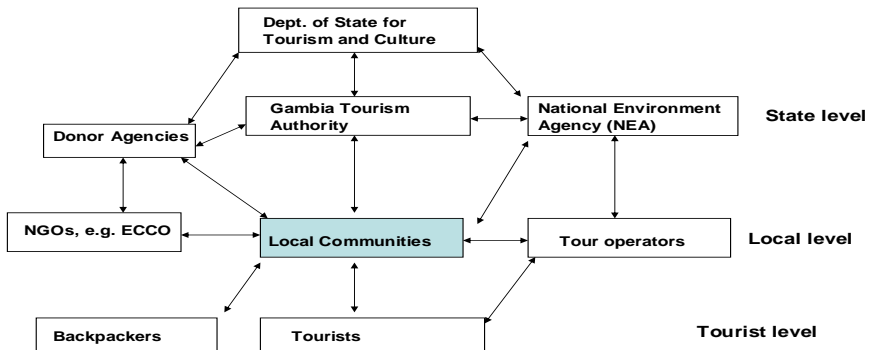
Dept. of State for Tourism and Culture

Gambia Tourism Authority

National Environment Agency (NEA)

State level

Donor Agencies

NGOs, e.g. ECCO

Local Communities

Tour operators

Local level

Backpackers

Tourists

Tourist level